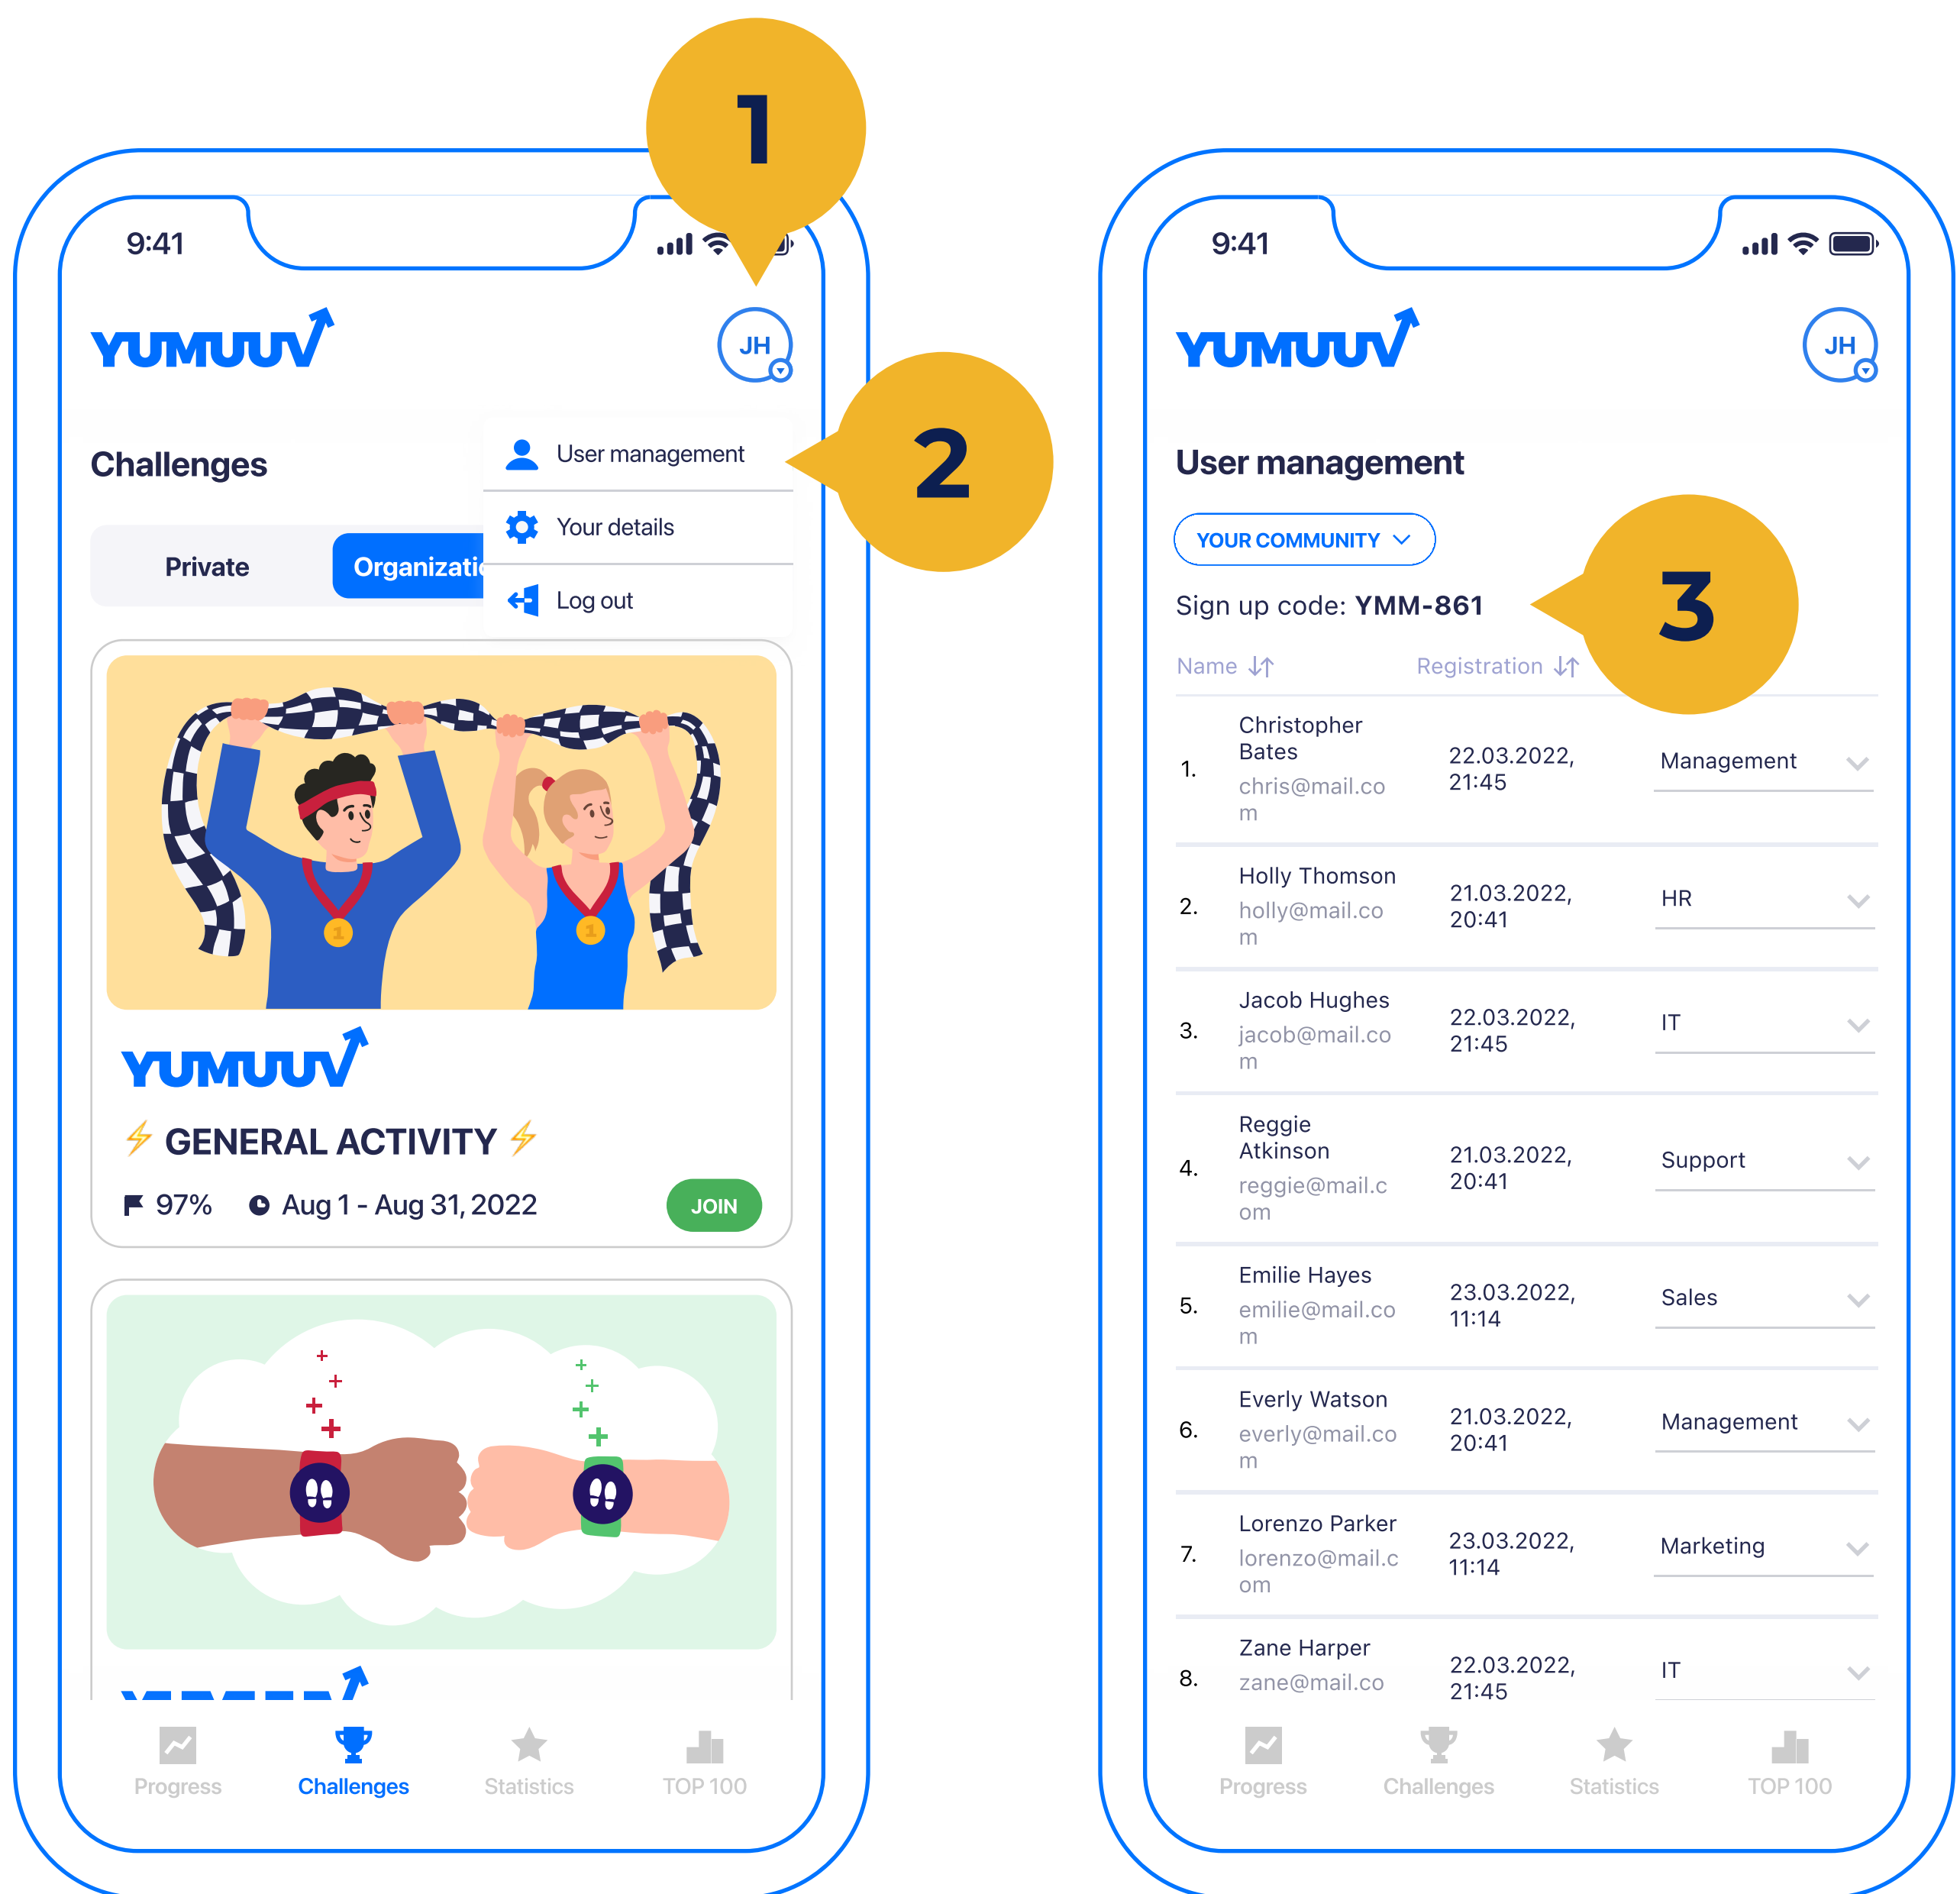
1

9:41

YUMUUV

JH

2

User management

Your details

Log out

Challenges

Private

Organizati

YUMUUV

GENERAL ACTIVITY

97%

Aug 1 - Aug 31, 2022

JOIN

Progress

Challenges

Statistics

TOP 100

9:41

YUMUUV

JH

User management

YOUR COMMUNITY

Sign up code: YMM-861

3

| | Name | Registration | |
|---|---|---|---|
| 1. | Christopher Bates chris@mail.com | 22.03.2022, 21:45 | Management |
| 2. | Holly Thomson holly@mail.com | 21.03.2022, 20:41 | HR |
| 3. | Jacob Hughes jacob@mail.com | 22.03.2022, 21:45 | IT |
| 4. | Reggie Atkinson reggie@mail.com | 21.03.2022, 20:41 | Support |
| 5. | Emilie Hayes emilie@mail.com | 23.03.2022, 11:14 | Sales |
| 6. | Everly Watson everly@mail.com | 21.03.2022, 20:41 | Management |
| 7. | Lorenzo Parker lorenzo@mail.com | 23.03.2022, 11:14 | Marketing |
| 8. | Zane Harper zane@mail.co | 22.03.2022, 21:45 | IT |

Progress

Challenges

Statistics

TOP 100